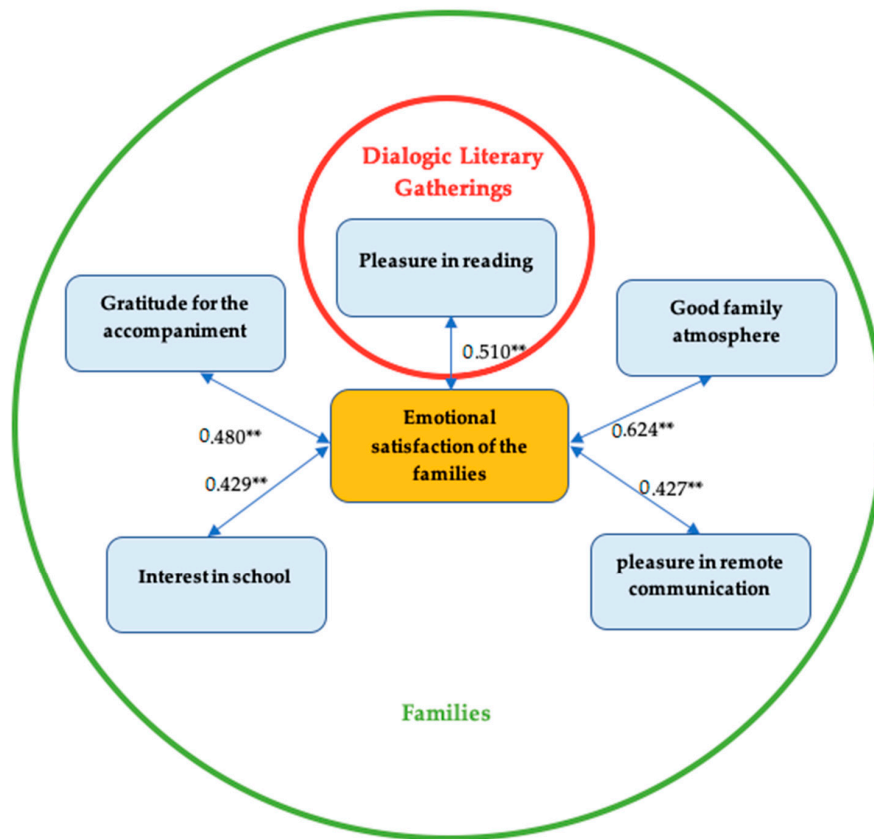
Dialogic Literary Gatherings

Pleasure in reading

Gratitude for the accompaniment

Good family atmosphere

0.510**

Emotional satisfaction of the families

0.480**

0.429**

0.624**

0.427**

Interest in school

pleasure in remote communication

Families